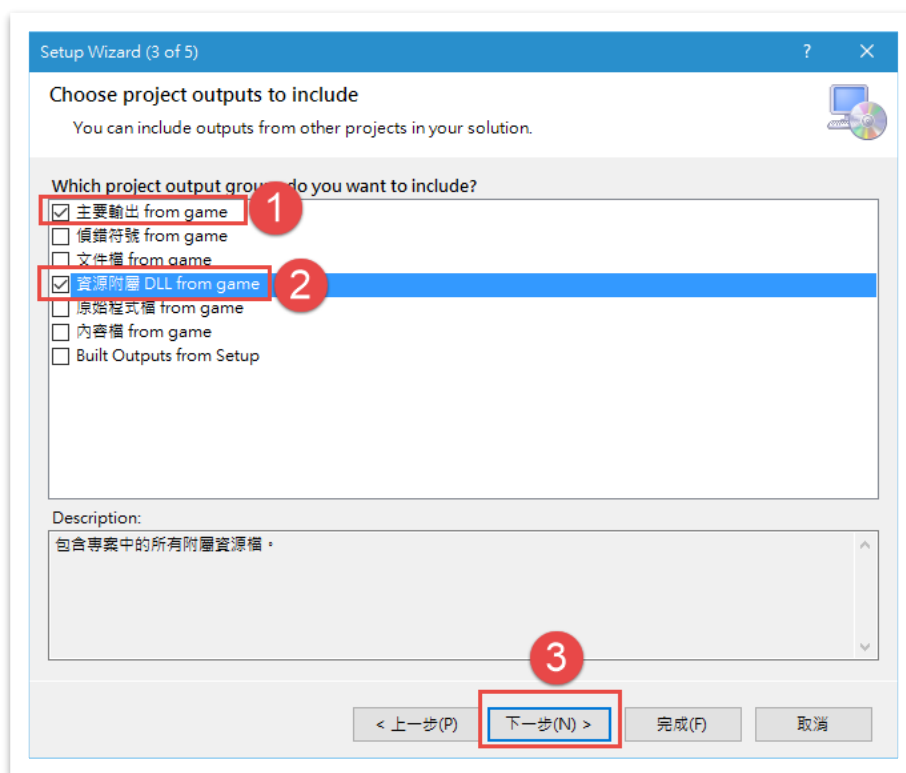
Setup Wizard (3 of 5)

?

Choose project outputs to include

You can include outputs from other projects in your solution.

Which project output gro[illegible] do you want to include?

1

主要輸出 from game
偵錯符號 from game
文件檔 from game

2

資源附屬 DLL from game
原始程式檔 from game
內容檔 from game
Built Outputs from Setup

Description:

包含專案中的所有附屬資源檔。

3

< 上一步(P)

下一步(N) >

完成(F)

取消